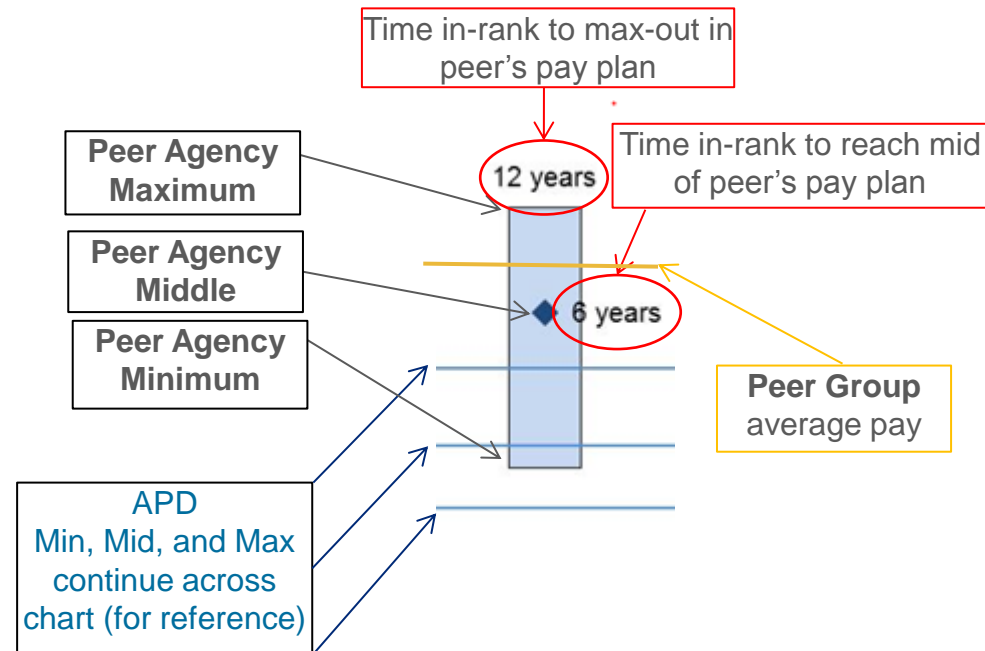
Time in-rank to max-out in peer's pay plan

Peer Agency Maximum

12 years

Time in-rank to reach mid of peer's pay plan

Peer Agency Middle

6 years

Peer Agency Minimum

Peer Group average pay

APD Min, Mid, and Max continue across chart (for reference)